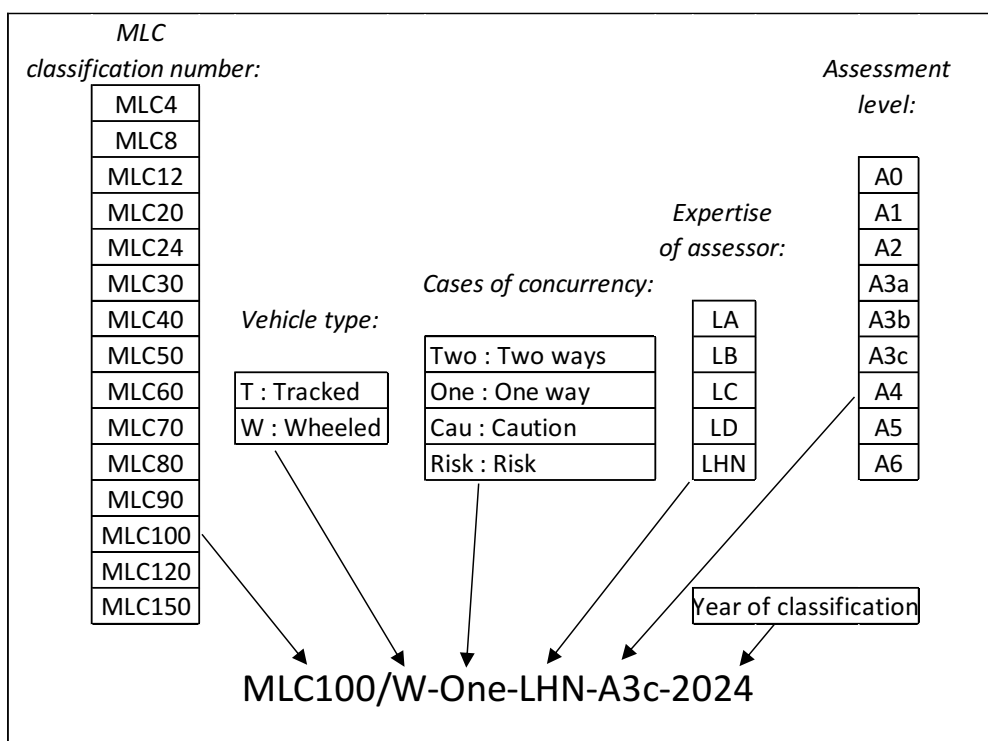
MLC classification number:

| MLC4 |
|---|
| MLC8 |
| MLC12 |
| MLC20 |
| MLC24 |
| MLC30 |
| MLC40 |
| MLC50 |
| MLC60 |
| MLC70 |
| MLC80 |
| MLC90 |
| MLC100 |
| MLC120 |
| MLC150 |

Vehicle type:

| T : Tracked |
|---|
| W : Wheeled |

Cases of concurrency:

| Two : Two ways |
|---|
| One : One way |
| Cau : Caution |
| Risk : Risk |

Expertise of assessor:

| LA |
|---|
| LB |
| LC |
| LD |
| LHN |

Assessment level:

| A0 |
|---|
| A1 |
| A2 |
| A3a |
| A3b |
| A3c |
| A4 |
| A5 |
| A6 |

Year of classification

MLC100/W-One-LHN-A3c-2024